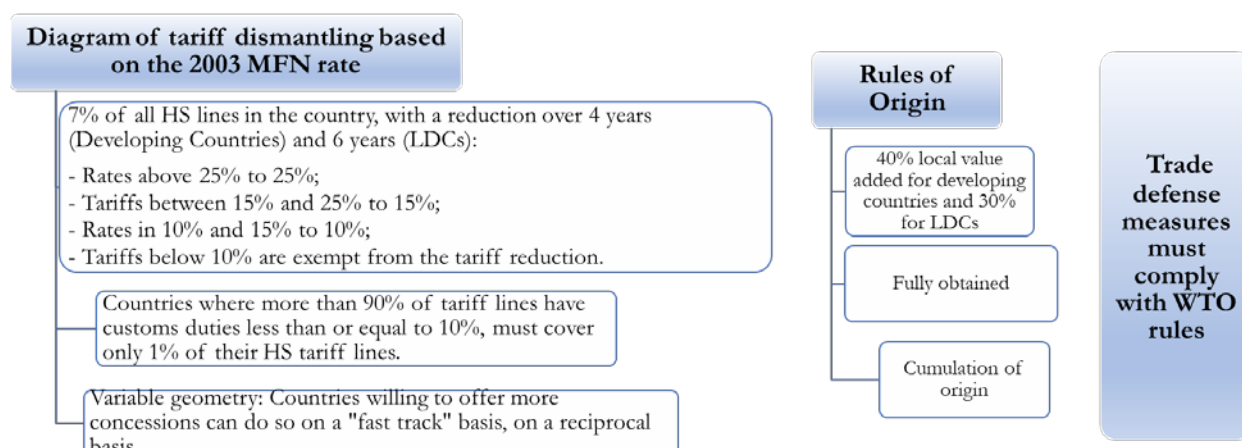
Diagram of tariff dismantling based on the 2003 MFN rate

7% of all HS lines in the country, with a reduction over 4 years (Developing Countries) and 6 years (LDCs):

- Rates above 25% to 25%;
- Tariffs between 15% and 25% to 15%;
- Rates in 10% and 15% to 10%;
- Tariffs below 10% are exempt from the tariff reduction.

Countries where more than 90% of tariff lines have customs duties less than or equal to 10%, must cover only 1% of their HS tariff lines.

Variable geometry: Countries willing to offer more concessions can do so on a "fast track" basis, on a reciprocal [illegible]

Rules of Origin

40% local value added for developing countries and 30% for LDCs

Fully obtained

Cumulation of origin

Trade defense measures must comply with WTO rules